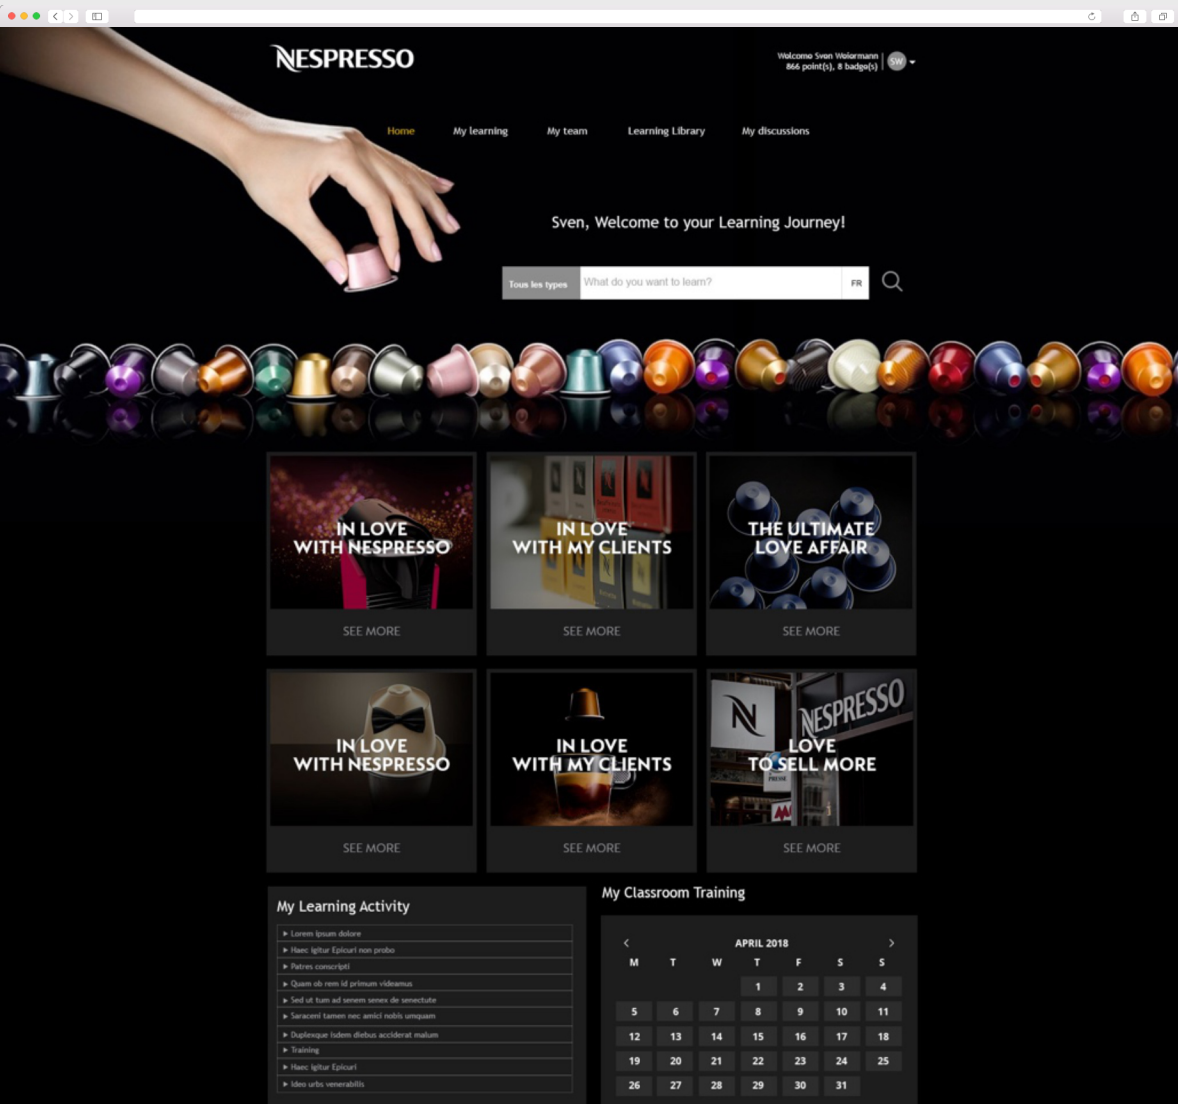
NESPRESSO

Welcome Sven Weiermann
866 point(s), 8 badge(s) | SW

Home My learning My team Learning Library My discussions

Sven, Welcome to your Learning Journey!

Tous les types What do you want to learn? FR

IN LOVE WITH NESPRESSO
SEE MORE

IN LOVE WITH MY CLIENTS
SEE MORE

THE ULTIMATE LOVE AFFAIR
SEE MORE

IN LOVE WITH NESPRESSO
SEE MORE

IN LOVE WITH MY CLIENTS
SEE MORE

LOVE TO SELL MORE
SEE MORE

My Learning Activity

Lorem ipsum dolore
Haec igitur Epicuri non probo
Patres conscripti
Quam ob rem id primum videamus
Sed ut tum ad senem senex de senectute
Saraceni tamen nec amici nobis umquam
Duplexque isdem diebus acciderat malum
Training
Haec igitur Epicuri
Ideo urbs venerabilis

My Classroom Training

APRIL 2018

| M | T | W | T | F | S | S |
|---|---|---|---|---|---|---|
| | | | 1 | 2 | 3 | 4 |
| 5 | 6 | 7 | 8 | 9 | 10 | 11 |
| 12 | 13 | 14 | 15 | 16 | 17 | 18 |
| 19 | 20 | 21 | 22 | 23 | 24 | 25 |
| 26 | 27 | 28 | 29 | 30 | 31 | |